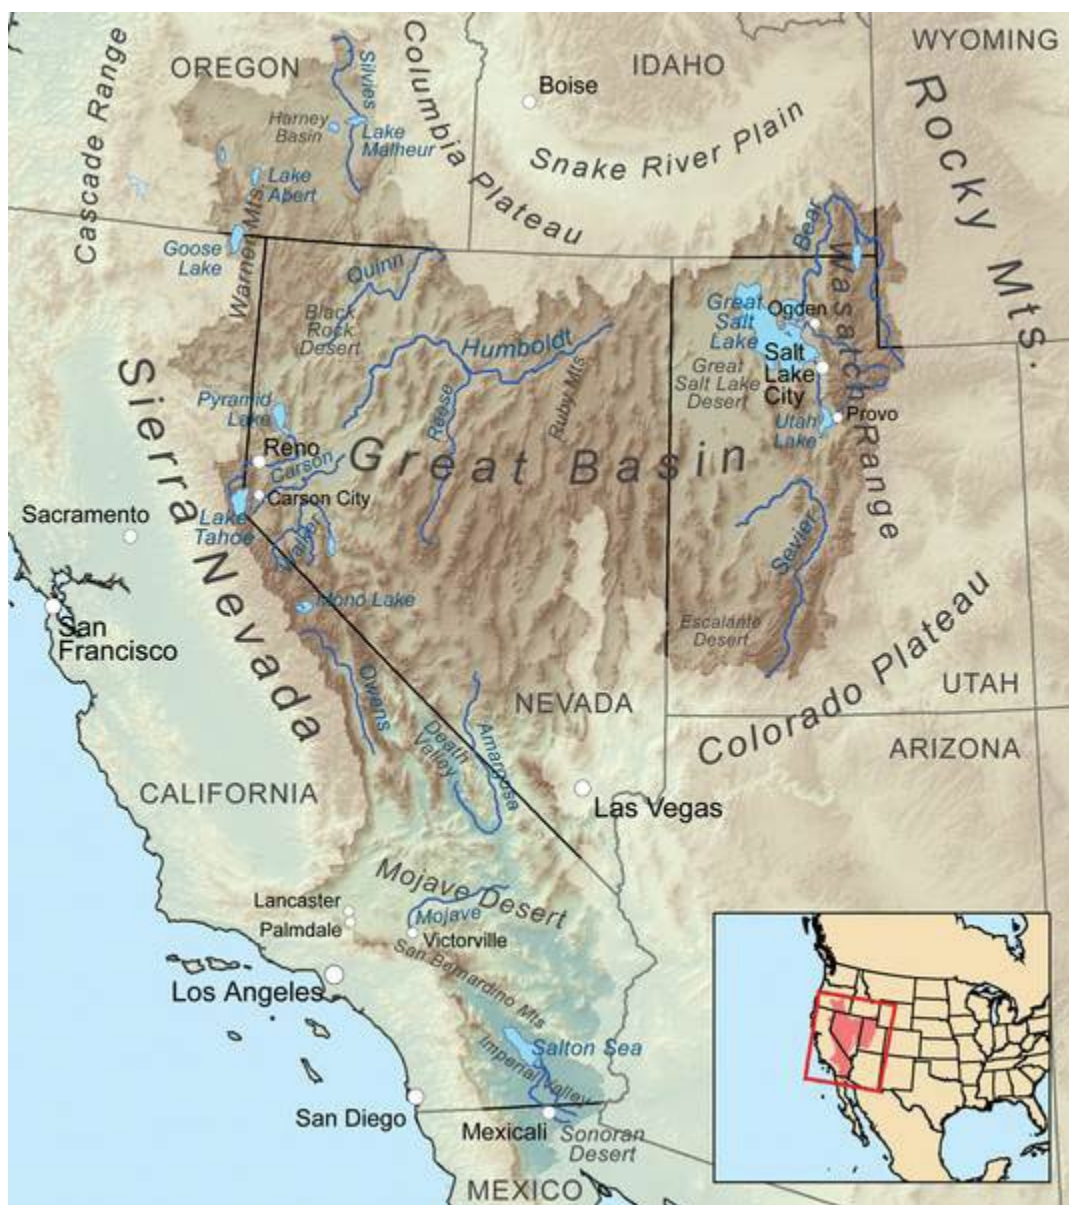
OREGON
Silvies
Columbia Plateau
Boise
IDAHO
WYOMING
Cascade Range
Harney Basin
Lake Malheur
Snake River Plain
Rocky Mts.
Lake Abert
Goose Lake
Warner Mts.
Quinn
Bear
Wasatch Range
Black Rock Desert
Great Salt Lake
Ogden
Humboldt
Salt Lake City
Great Salt Lake Desert
Sierra Nevada
Pyramid Lake
Reese
Ruby Mts.
Utah Lake
Provo
Reno
Carson
Great Basin
Carson City
Sacramento
Lake Tahoe
Walker
Sevier
Mono Lake
San Francisco
Escalante Desert
Colorado Plateau
UTAH
Owens
NEVADA
Amargosa
Death Valley
ARIZONA
CALIFORNIA
Las Vegas
Mojave Desert
Lancaster
Palmdale
Mojave
Victorville
San Bernardino Mts
Los Angeles
Salton Sea
Imperial Valley
San Diego
Mexicali
Sonoran Desert
MEXICO